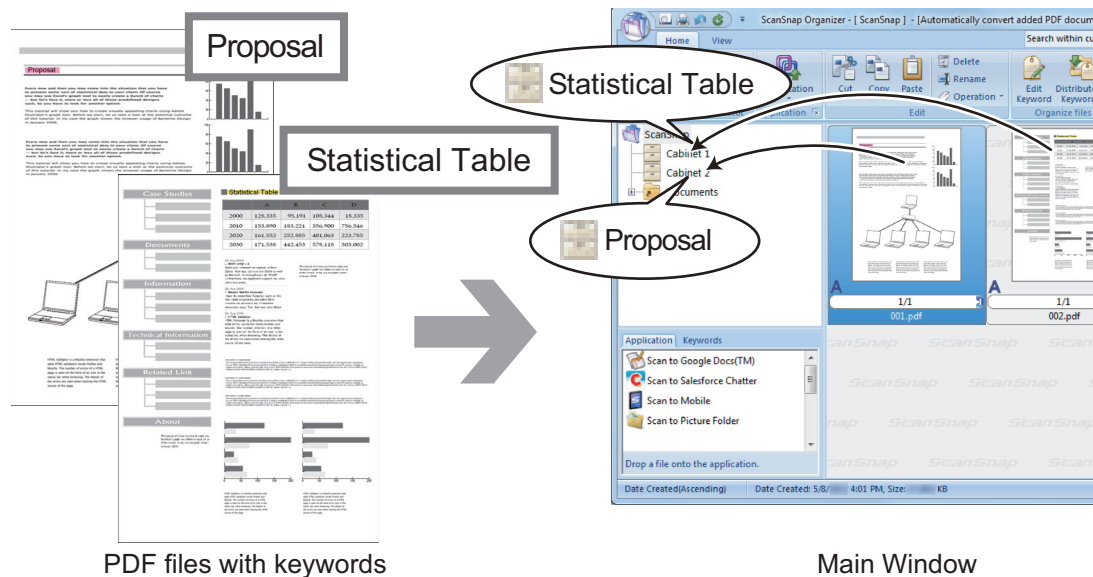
Proposal

Statistical Table

Proposal

Case Studies

Documents

Information

Technical Information

Related Link

About

Statistical Table

| | A | B | C | D |
|---|---|---|---|---|
| 2000 | 125,335 | 95,191 | 105,344 | 15,335 |
| 2010 | 153,690 | 183,221 | 356,900 | 756,546 |
| 2020 | 161,552 | 252,865 | 401,063 | 223,795 |
| 2030 | 171,536 | 442,453 | 578,115 | 303,002 |

PDF files with keywords

ScanSnap Organizer - [ ScanSnap ] - [Automatically convert added PDF docum

Home View

Search within cu

Statistical Table

Delete

Rename

Operation

Cut Copy Paste

Edit

Edit Keyword

Distribute Keyword

Organize files

ScanSnap

Cabinet 1

Cabinet 2

Documents

Proposal

1/1

001.pdf

1/1

002.pdf

Application Keywords

Scan to Google Docs(TM)

Scan to Salesforce Chatter

Scan to Mobile

Scan to Picture Folder

Drop a file onto the application.

Date Created(Ascending) Date Created: 5/8/ 4:01 PM, Size: KB

ScanSnap

Main Window